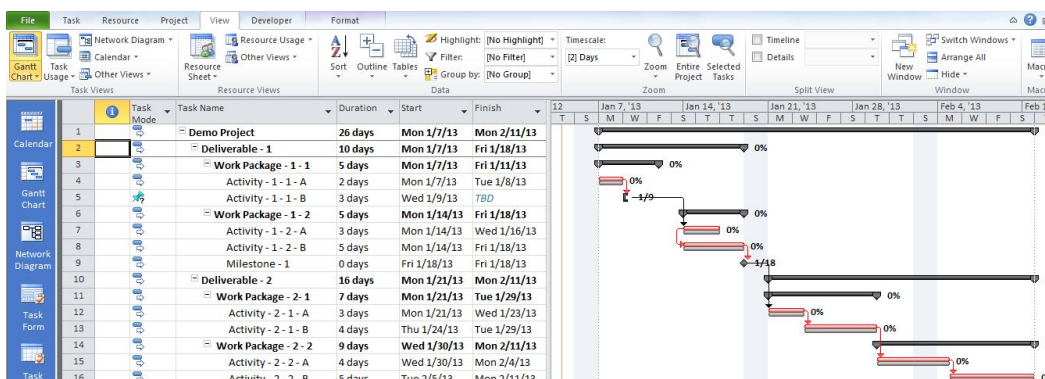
File Task Resource Project View Developer Format

Gantt Chart ▾ Task Usage ▾ Network Diagram ▾ Calendar ▾ Other Views ▾ Task Views

Resource Sheet ▾ Resource Usage ▾ Other Views ▾ Resource Views

Sort Outline Tables Highlight: [No Highlight] Filter: [No Filter] Group by: [No Group] Data

Timescale: [2] Days Zoom Entire Project Selected Tasks Zoom

Timeline Details Split View

New Window Switch Windows ▾ Arrange All Hide ▾ Window

Mac

Calendar

Gantt Chart

Network Diagram

Task Form

Task

| | | Task Mode | Task Name | Duration | Start | Finish |
|---|---|---|---|---|---|---|
| 1 | | | Demo Project | 26 days | Mon 1/7/13 | Mon 2/11/13 |
| 2 | | | Deliverable - 1 | 10 days | Mon 1/7/13 | Fri 1/18/13 |
| 3 | | | Work Package - 1 - 1 | 5 days | Mon 1/7/13 | Fri 1/11/13 |
| 4 | | | Activity - 1 - 1 - A | 2 days | Mon 1/7/13 | Tue 1/8/13 |
| 5 | | | Activity - 1 - 1 - B | 3 days | Wed 1/9/13 | TBD |
| 6 | | | Work Package - 1 - 2 | 5 days | Mon 1/14/13 | Fri 1/18/13 |
| 7 | | | Activity - 1 - 2 - A | 3 days | Mon 1/14/13 | Wed 1/16/13 |
| 8 | | | Activity - 1 - 2 - B | 5 days | Mon 1/14/13 | Fri 1/18/13 |
| 9 | | | Milestone - 1 | 0 days | Fri 1/18/13 | Fri 1/18/13 |
| 10 | | | Deliverable - 2 | 16 days | Mon 1/21/13 | Mon 2/11/13 |
| 11 | | | Work Package - 2- 1 | 7 days | Mon 1/21/13 | Tue 1/29/13 |
| 12 | | | Activity - 2 - 1 - A | 3 days | Mon 1/21/13 | Wed 1/23/13 |
| 13 | | | Activity - 2 - 1 - B | 4 days | Thu 1/24/13 | Tue 1/29/13 |
| 14 | | | Work Package - 2 - 2 | 9 days | Wed 1/30/13 | Mon 2/11/13 |
| 15 | | | Activity - 2 - 2 - A | 4 days | Wed 1/30/13 | Mon 2/4/13 |
| 16 | | | Activity - 2 - 2 - B | 5 days | Tue 2/5/13 | Mon 2/11/13 |

12 Jan 7, '13 Jan 14, '13 Jan 21, '13 Jan 28, '13 Feb 4, '13 Feb 1
T S M W F S T T S M W F S T T S M W F S

0% 0% 0% 1/9 0% 0% 0% 1/18 0% 0% 0% 0%